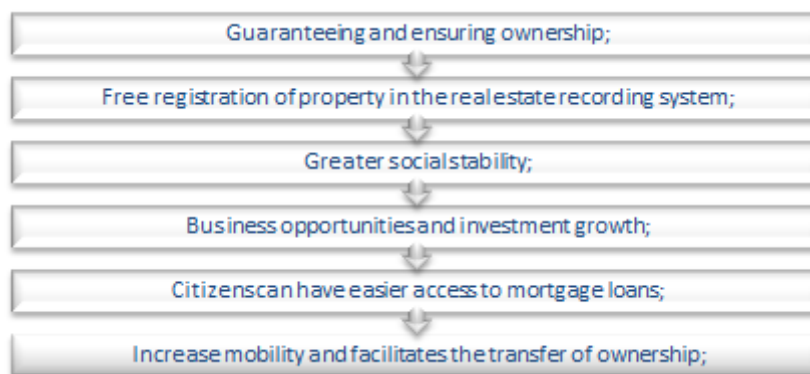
Guaranteeing and ensuring ownership;

Free registration of property in the real estate recording system;

Greater social stability;

Business opportunities and investment growth;

Citizens can have easier access to mortgage loans;

Increase mobility and facilitates the transfer of ownership;